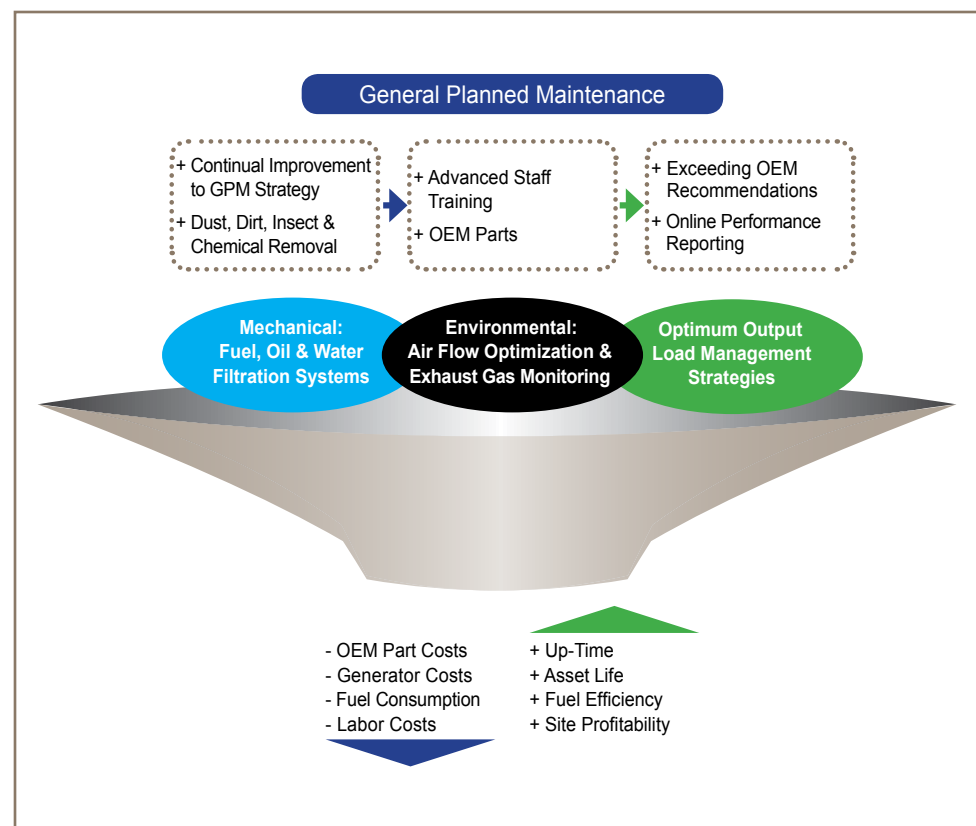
General Planned Maintenance

+ Continual Improvement to GPM Strategy
+ Dust, Dirt, Insect & Chemical Removal

+ Advanced Staff Training
+ OEM Parts

+ Exceeding OEM Recommendations
+ Online Performance Reporting

Mechanical: Fuel, Oil & Water Filtration Systems

Environmental: Air Flow Optimization & Exhaust Gas Monitoring

Optimum Output Load Management Strategies

- OEM Part Costs
- Generator Costs
- Fuel Consumption
- Labor Costs

+ Up-Time
+ Asset Life
+ Fuel Efficiency
+ Site Profitability